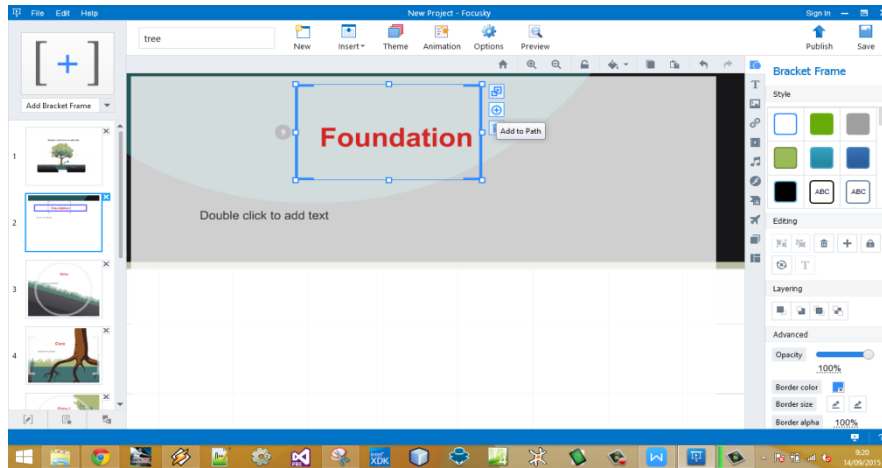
File Edit Help

New Project - Focusky

Sign In

tree

New Insert Theme Animation Options Preview

Publish Save

Add Bracket Frame

1

2

3

4

Foundation

Add to Path

Double click to add text

Bracket Frame

Style

ABC ABC

Editing

Layering

Advanced

Opacity

100%

Border color

Border size

Border alpha 100%

9:20
14/09/2015